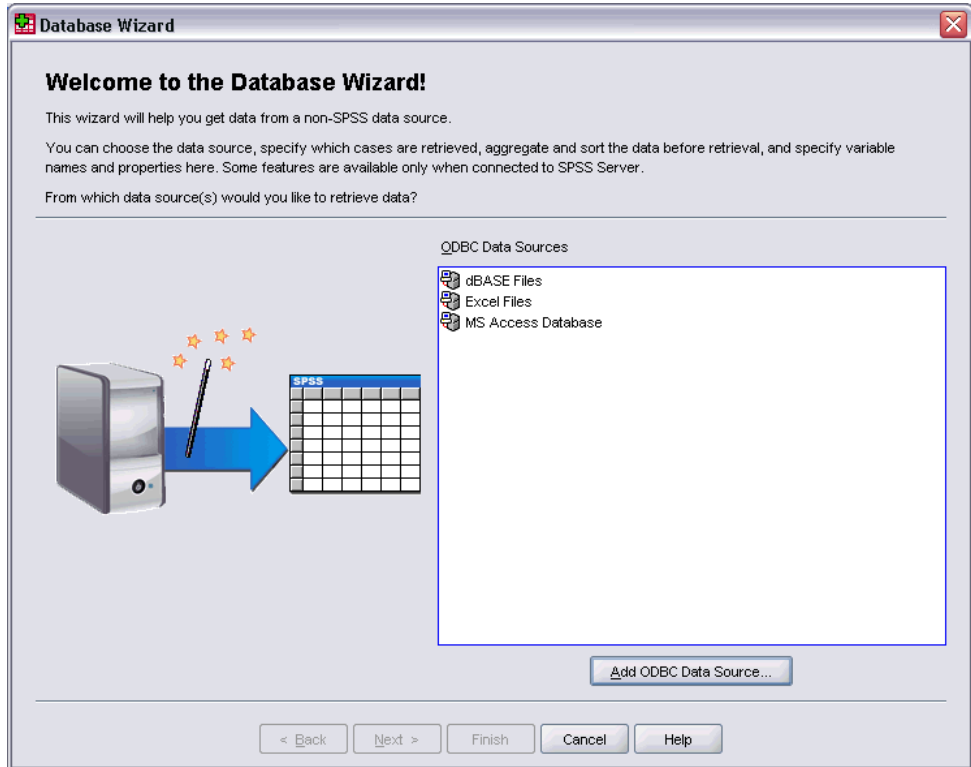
Database Wizard

Welcome to the Database Wizard!

This wizard will help you get data from a non-SPSS data source.

You can choose the data source, specify which cases are retrieved, aggregate and sort the data before retrieval, and specify variable names and properties here. Some features are available only when connected to SPSS Server.

From which data source(s) would you like to retrieve data?

SPSS

ODBC Data Sources

dBASE Files
Excel Files
MS Access Database

Add ODBC Data Source...

< Back Next > Finish Cancel Help